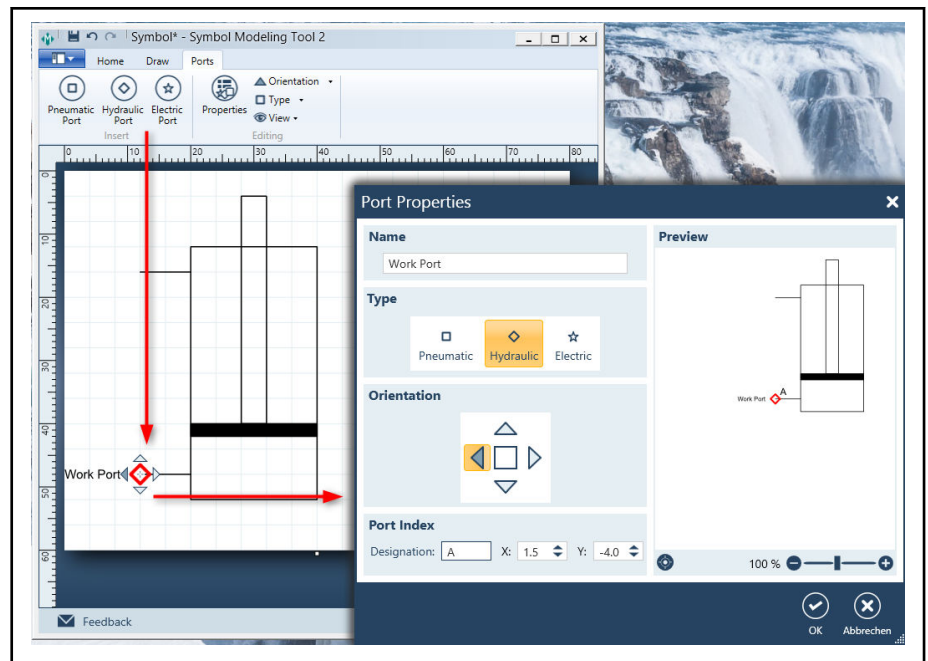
Symbol* - Symbol Modeling Tool 2

Home Draw Ports

Pneumatic Port Hydraulic Port Electric Port
Insert

Properties Orientation Type View
Editing

0 10 20 30 40 50 60 70 80

0 10 20 30 40 50 60

Work Port

Feedback

Port Properties

Name
Work Port

Type
Pneumatic Hydraulic Electric

Orientation

Port Index
Designation: A X: 1.5 Y: -4.0

Preview

Work Port A

100 %

OK Abbrechen